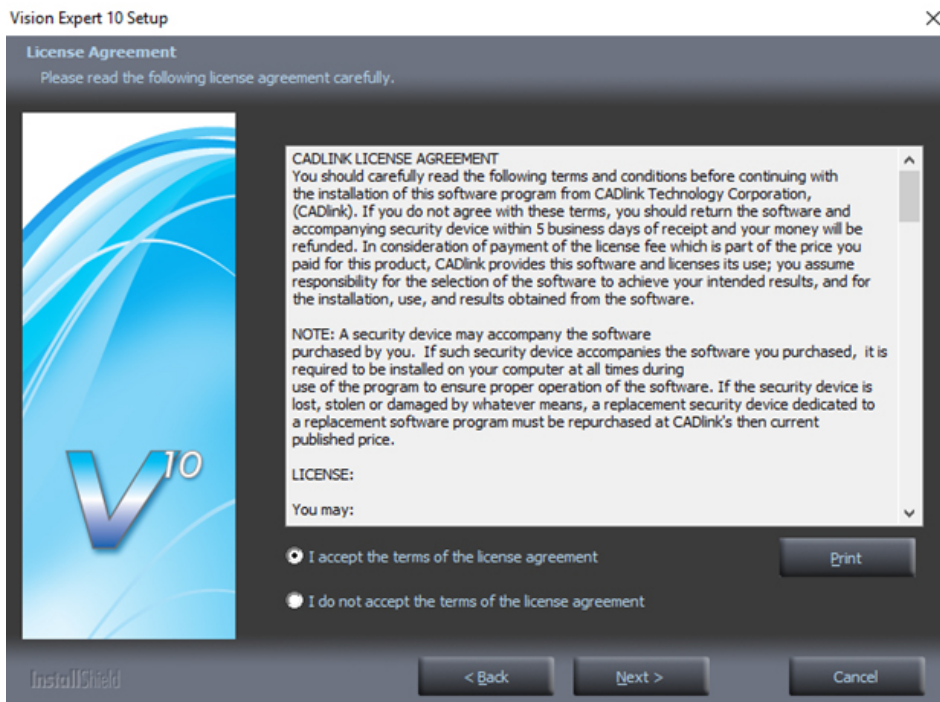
Vision Expert 10 Setup

×

License Agreement

Please read the following license agreement carefully.

$V^{10}$

CADLINK LICENSE AGREEMENT
You should carefully read the following terms and conditions before continuing with the installation of this software program from CADlink Technology Corporation, (CADlink). If you do not agree with these terms, you should return the software and accompanying security device within 5 business days of receipt and your money will be refunded. In consideration of payment of the license fee which is part of the price you paid for this product, CADlink provides this software and licenses its use; you assume responsibility for the selection of the software to achieve your intended results, and for the installation, use, and results obtained from the software.

NOTE: A security device may accompany the software purchased by you. If such security device accompanies the software you purchased, it is required to be installed on your computer at all times during use of the program to ensure proper operation of the software. If the security device is lost, stolen or damaged by whatever means, a replacement security device dedicated to a replacement software program must be repurchased at CADlink's then current published price.

LICENSE:

You may:

I accept the terms of the license agreement

Print

I do not accept the terms of the license agreement

InstallShield

< Back

Next >

Cancel